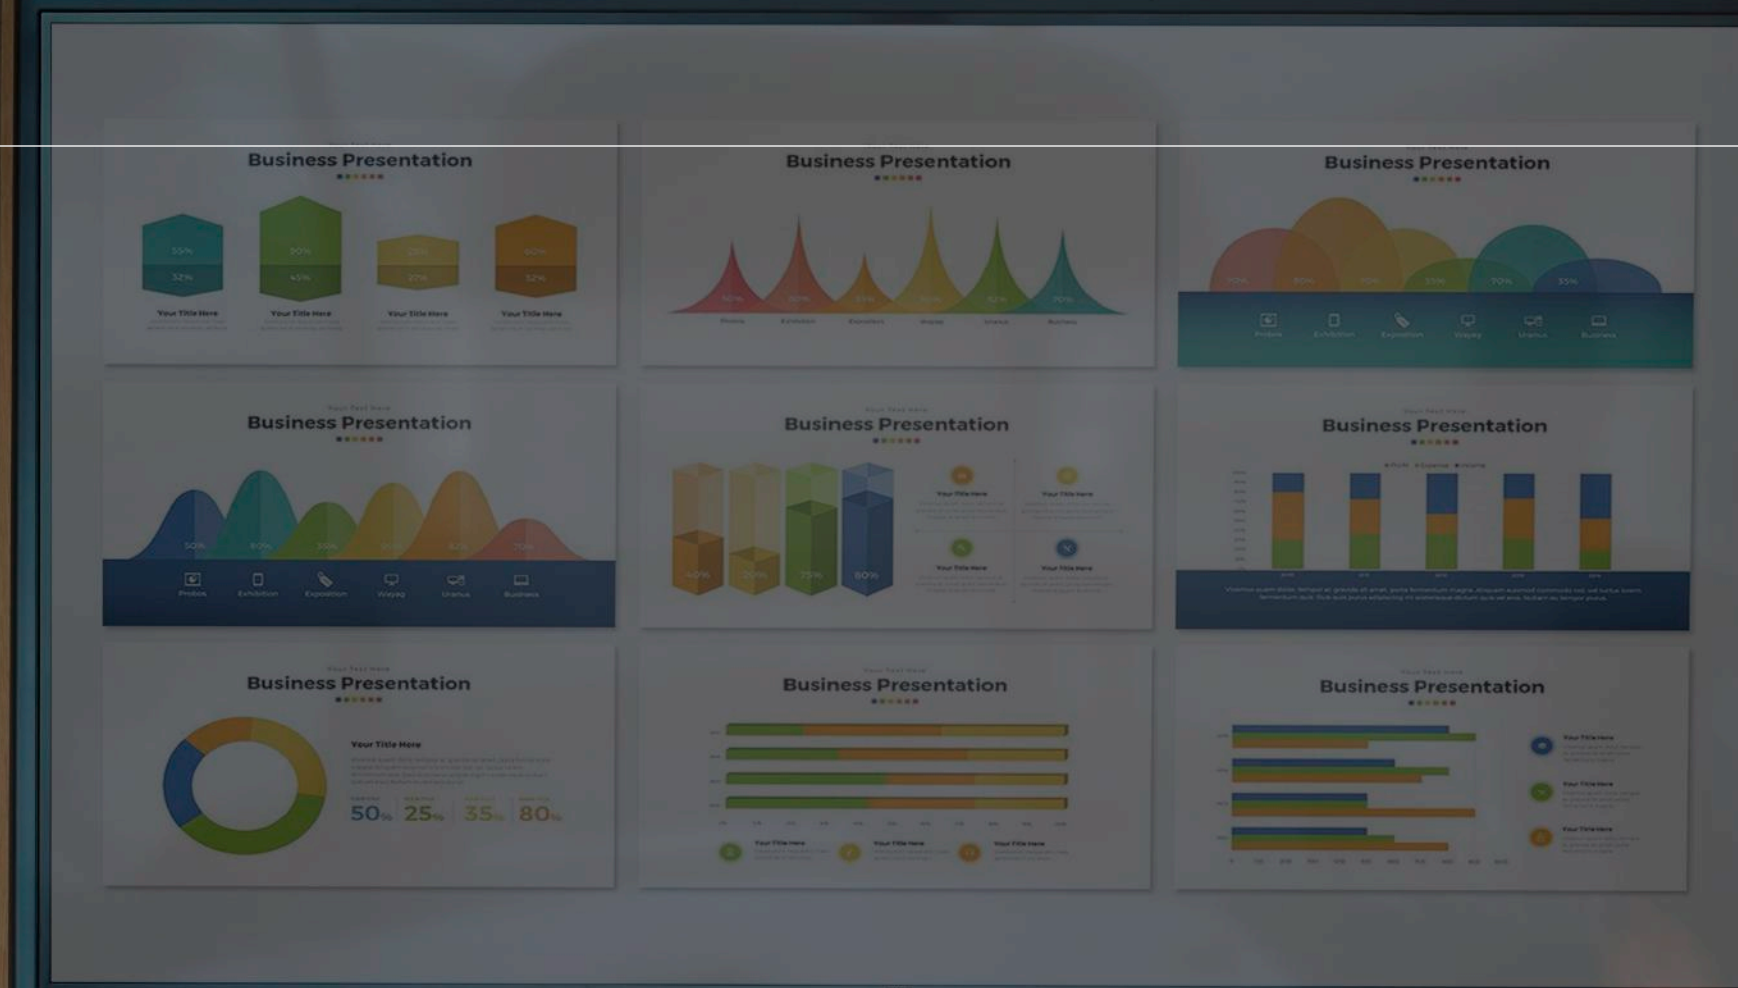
Business Presentation

55%
32%
50%
45%
25%
27%
60%
52%

Your Title Here
Your Title Here
Your Title Here
Your Title Here

Business Presentation

Business Presentation

Probia
Exhibition
Exposition
Wayag
Uranus
Business

Business Presentation

Probia
Exhibition
Exposition
Wayag
Uranus
Business

Business Presentation

40%
70%
75%
80%

Your Title Here
Your Title Here
Your Title Here
Your Title Here

Business Presentation

Business Presentation

Your Title Here

50%
25%
35%
80%

Business Presentation

Your Title Here
Your Title Here
Your Title Here

Business Presentation

Your Title Here
Your Title Here
Your Title Here